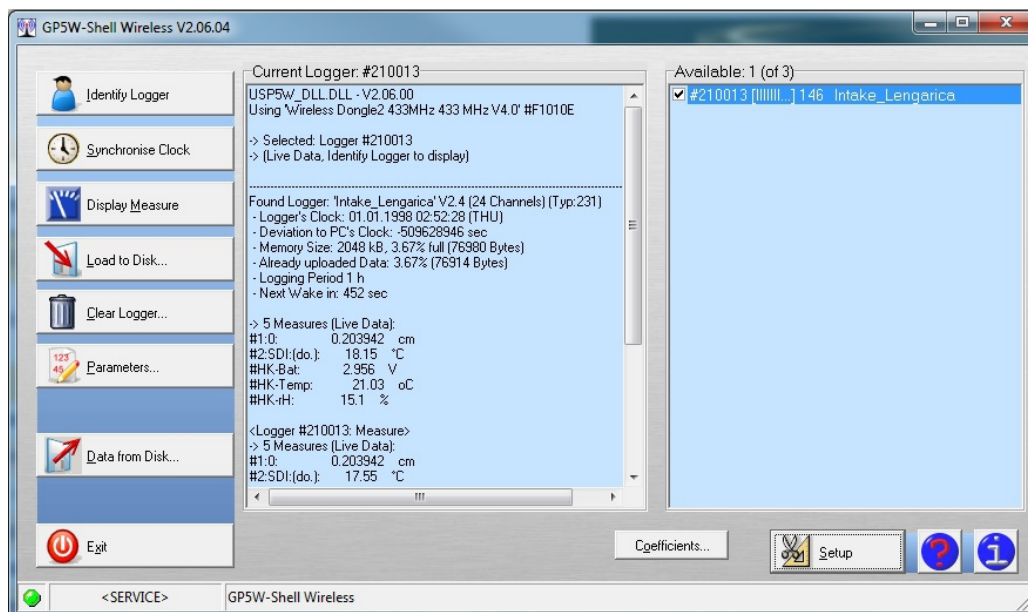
GP5W-Shell Wireless V2.06.04

Identify Logger
Synchronise Clock
Display Measure
Load to Disk...
Clear Logger...
Parameters...
Data from Disk...
Exit

Current Logger: #210013

USP5W_DLL.DLL - V2.06.00
Using 'Wireless Dongle2 433MHz 433 MHz V4.0' #F1010E

-> Selected: Logger #210013
-> (Live Data, Identify Logger to display)

Found Logger: 'Intake_Lengarica' V2.4 (24 Channels) (Typ:231)
- Logger's Clock: 01.01.1998 02:52:28 (THU)
- Deviation to PC's Clock: -509628946 sec
- Memory Size: 2048 kB, 3.67% full (76980 Bytes)
- Already uploaded Data: 3.67% (76914 Bytes)
- Logging Period 1 h
- Next Wake in: 452 sec

-> 5 Measures (Live Data):
#1:0: 0.203942 cm
#2:SDI:(do.): 18.15 °C
#HK-Bat: 2.956 V
#HK-Temp: 21.03 oC
#HK-rH: 15.1 %

<Logger #210013: Measure>
-> 5 Measures (Live Data):
#1:0: 0.203942 cm
#2:SDI:(do.): 17.55 °C

Available: 1 (of 3)
#210013 [IIIIIII...] 146 Intake_Lengarica

Coefficients...
Setup

<SERVICE>
GP5W-Shell Wireless